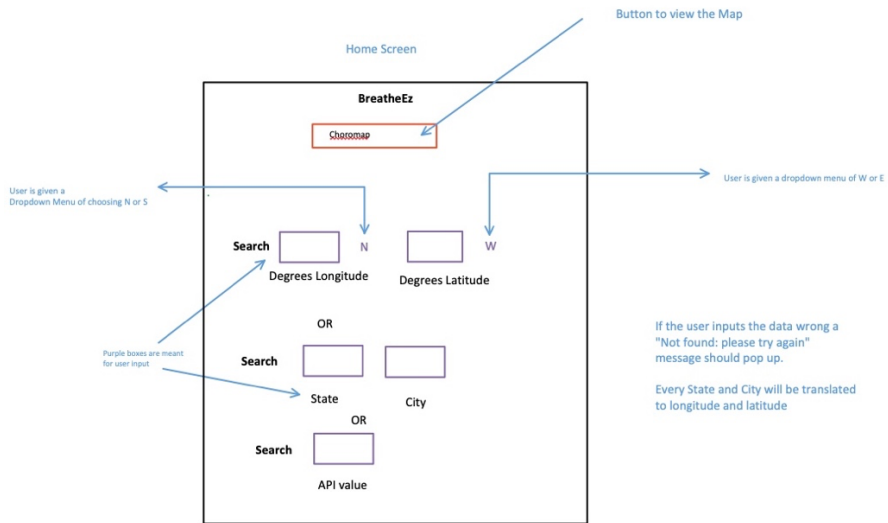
Button to view the Map

Home Screen

BreatheEz

Choromap

User is given a Dropdown Menu of choosing N or S

User is given a dropdown menu of W or E

Search

N

W

Degrees Longitude

Degrees Latitude

OR

Purple boxes are meant for user input

Search

State

City

OR

Search

API value

If the user inputs the data wrong a "Not found: please try again" message should pop up.

Every State and City will be translated to longitude and latitude